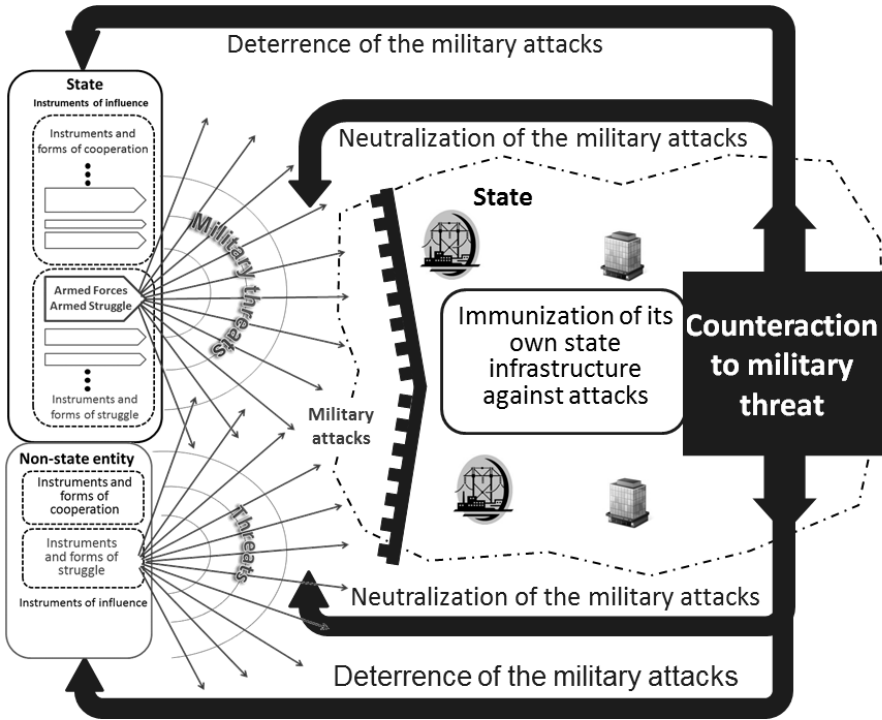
Deterrence of the military attacks

State
Instruments of influence

Instruments and forms of cooperation

Armed Forces
Armed Struggle

Instruments and forms of struggle

Military threats

Neutralization of the military attacks

State

Immunization of its own state infrastructure against attacks

Counteraction to military threat

Military attacks

Non-state entity

Instruments and forms of cooperation

Instruments and forms of struggle

Instruments of influence

Threats

Neutralization of the military attacks

Deterrence of the military attacks